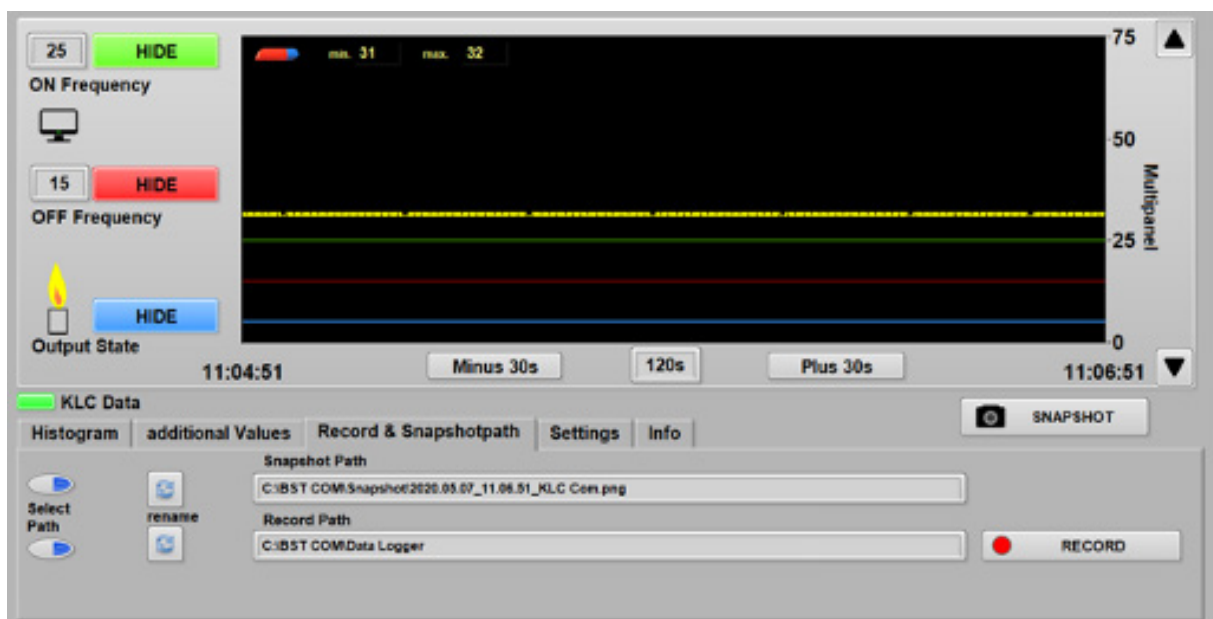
25 HIDE
ON Frequency

15 HIDE
OFF Frequency

HIDE
Output State

min. 31 max. 32

75
50
25
0
Multipanel

11:04:51 Minus 30s 120s Plus 30s 11:06:51

KLC Data
SNAPSHOT

Histogram | additional Values | Record & Snapshotpath | Settings | Info

Select Path
rename
Snapshot Path
C:\BST COM\Snapshot\2020.05.07_11.06.51_KLC Com.png
Record Path
C:\BST COM\Data Logger
RECORD